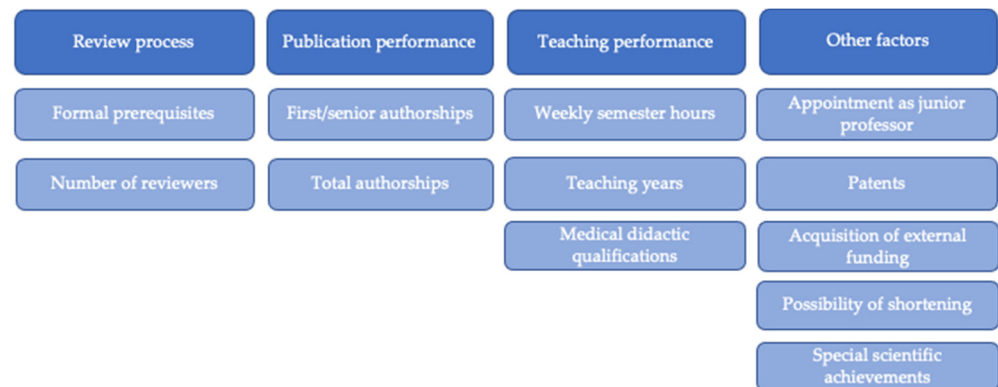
Review process

Formal prerequisites

Number of reviewers

Publication performance

First/senior authorships

Total authorships

Teaching performance

Weekly semester hours

Teaching years

Medical didactic qualifications

Other factors

Appointment as junior professor

Patents

Acquisition of external funding

Possibility of shortening

Special scientific achievements